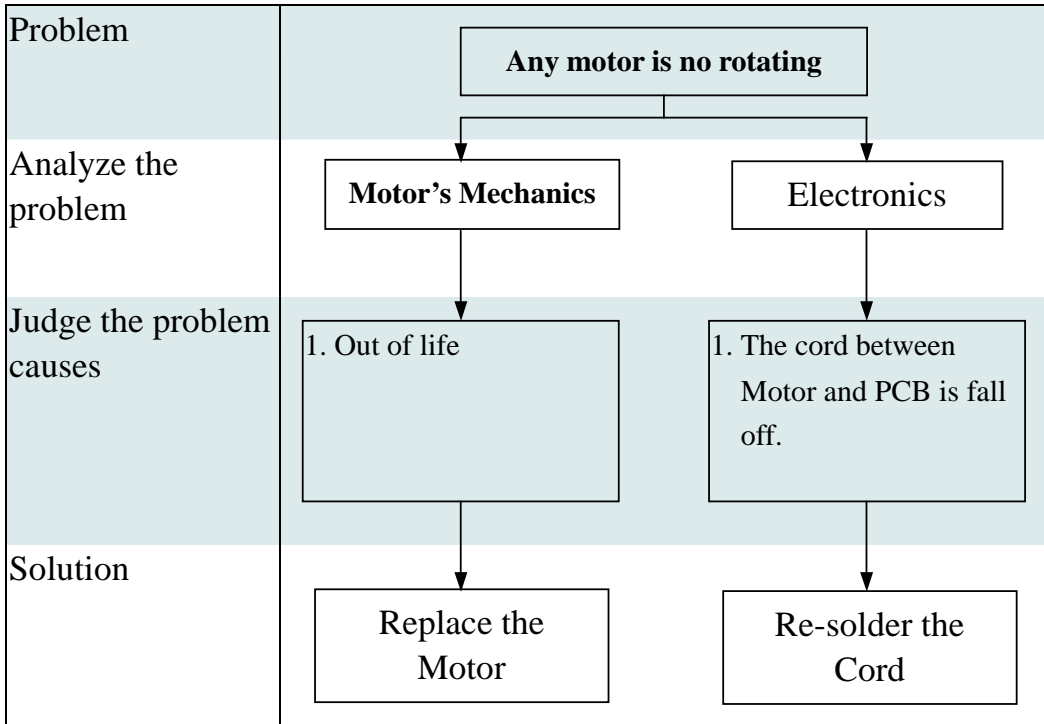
Problem

Any motor is no rotating

Analyze the problem

Motor's Mechanics

Electronics

Judge the problem causes

1. Out of life

1. The cord between Motor and PCB is fall off.

Solution

Replace the Motor

Re-solder the Cord